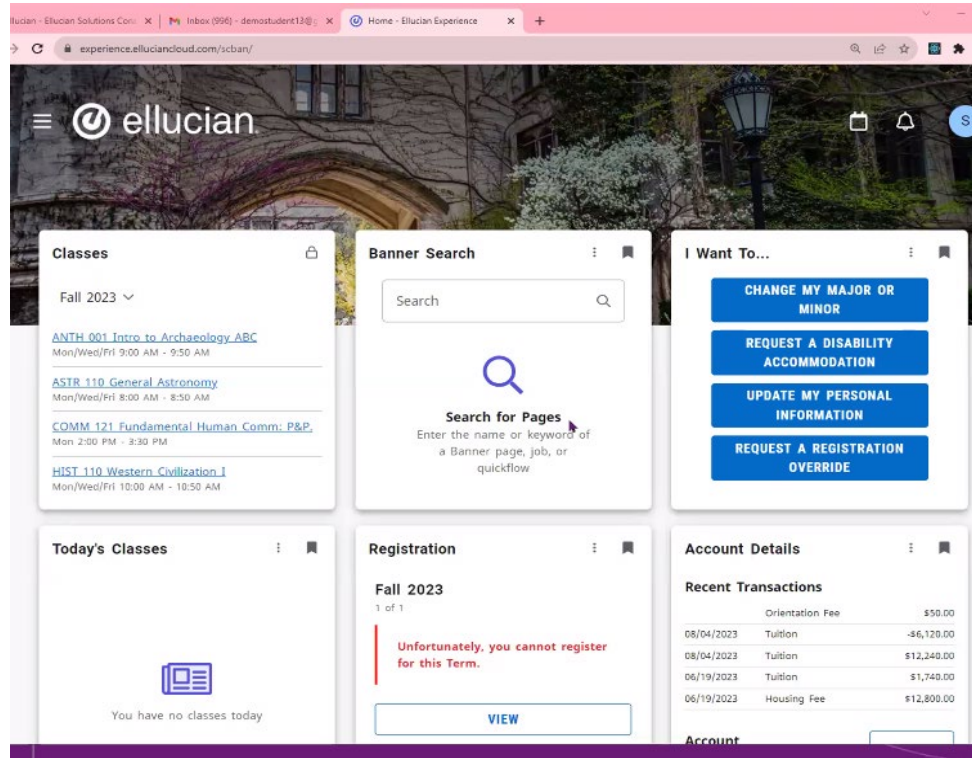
llucian - Ellucian Solutions Con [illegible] ×
Inbox (996) - demostudent13@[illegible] ×
Home - Ellucian Experience ×
+

experience.elluciancloud.com/scban/

ellucian

S

Classes

Fall 2023

ANTH 001 Intro to Archaeology ABC
Mon/Wed/Fri 9:00 AM - 9:50 AM

ASTR 110 General Astronomy
Mon/Wed/Fri 8:00 AM - 8:50 AM

COMM 121 Fundamental Human Comm: P&P.
Mon 2:00 PM - 3:30 PM

HIST 110 Western Civilization I
Mon/Wed/Fri 10:00 AM - 10:50 AM

Banner Search

Search

Search for Pages
Enter the name or keyword of a Banner page, job, or quickflow

I Want To...

CHANGE MY MAJOR OR MINOR

REQUEST A DISABILITY ACCOMMODATION

UPDATE MY PERSONAL INFORMATION

REQUEST A REGISTRATION OVERRIDE

Today's Classes

You have no classes today

Registration

Fall 2023
1 of 1

Unfortunately, you cannot register for this Term.

VIEW

Account Details

Recent Transactions

| | Orientation Fee | \$50.00 |
|---|---|---|
| 08/04/2023 | Tuition | -\$6,120.00 |
| 08/04/2023 | Tuition | \$12,240.00 |
| 06/19/2023 | Tuition | \$1,740.00 |
| 06/19/2023 | Housing Fee | \$12,800.00 |

Account